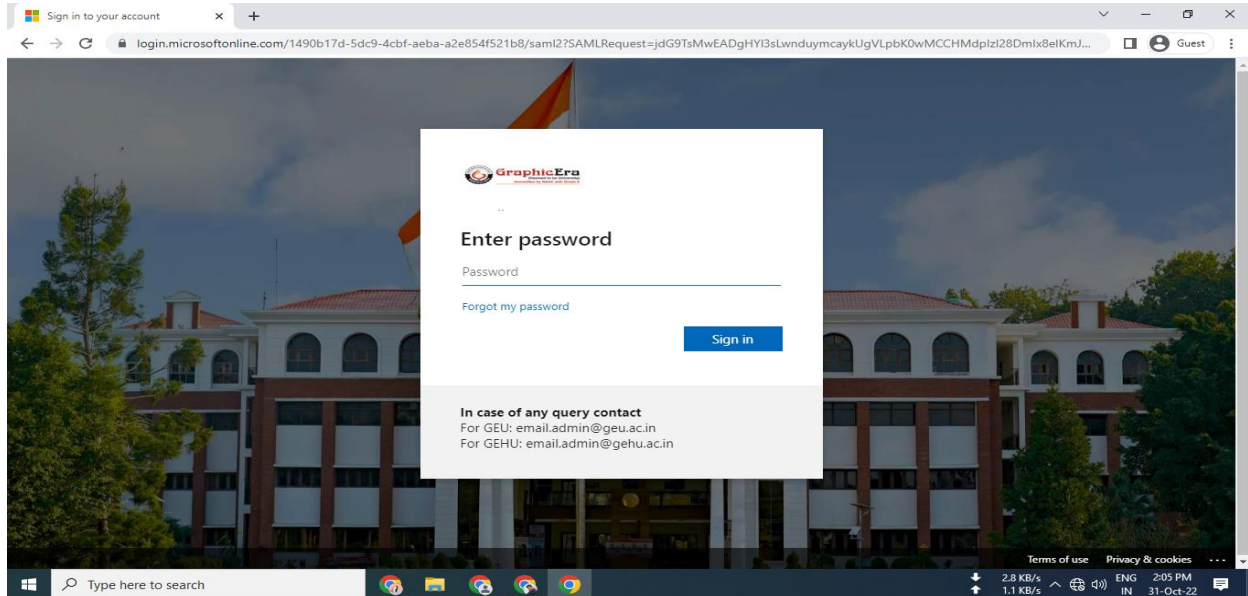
Sign in to your account × +

login.microsoftonline.com/1490b17d-5dc9-4cbf-aeba-a2e854f521b8/saml2?SAMLRequest=jdG9TsMwEADgHYI3sLwnduymcaykUgVLpbK0wMCCHMdpIzl28DmIx8elKmJ...

Guest

GraphicEra

Enter password

Password

Forgot my password

Sign in

In case of any query contact
For GEU: email.admin@geu.ac.in
For GEHU: email.admin@gehu.ac.in

Terms of use Privacy & cookies ...

Type here to search

2.8 KB/s
1.1 KB/s

ENG IN

2:05 PM
31-Oct-22